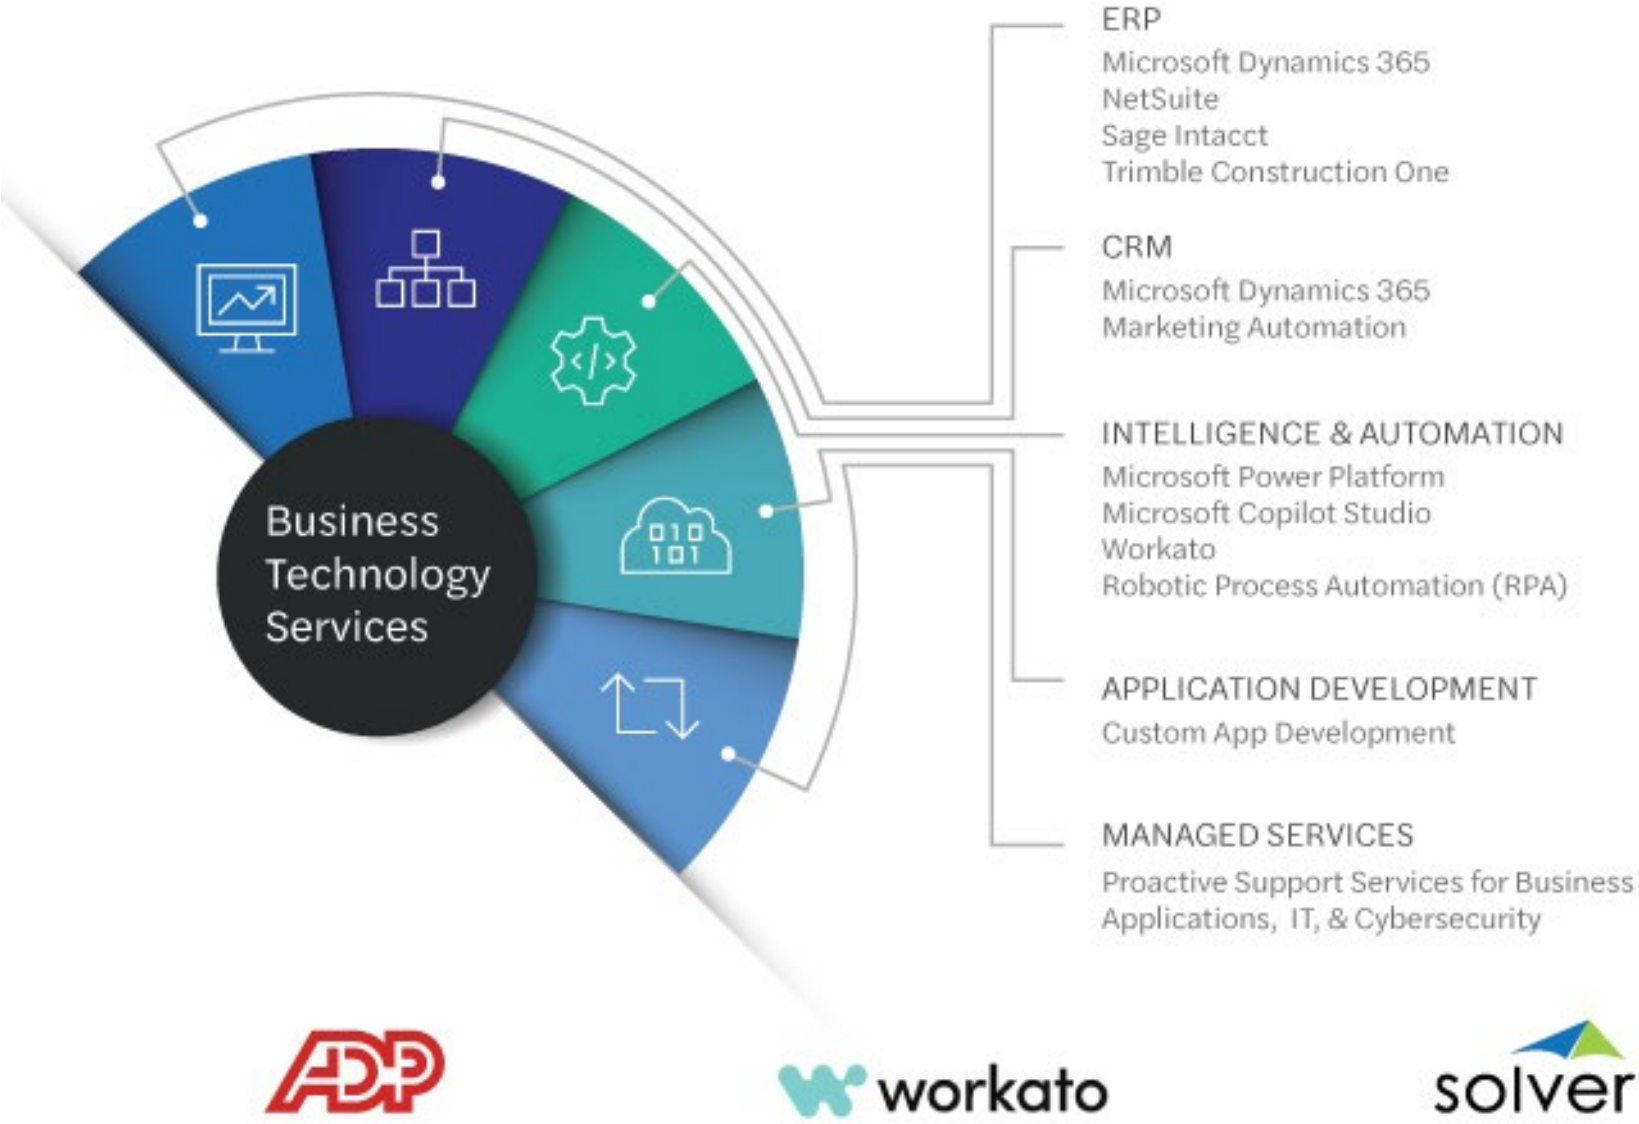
Business Technology Services

ERP
Microsoft Dynamics 365
NetSuite
Sage Intacct
Trimble Construction One

CRM
Microsoft Dynamics 365
Marketing Automation

INTELLIGENCE & AUTOMATION
Microsoft Power Platform
Microsoft Copilot Studio
Workato
Robotic Process Automation (RPA)

APPLICATION DEVELOPMENT
Custom App Development

MANAGED SERVICES
Proactive Support Services for Business Applications, IT, & Cybersecurity

ADP
workato
solver